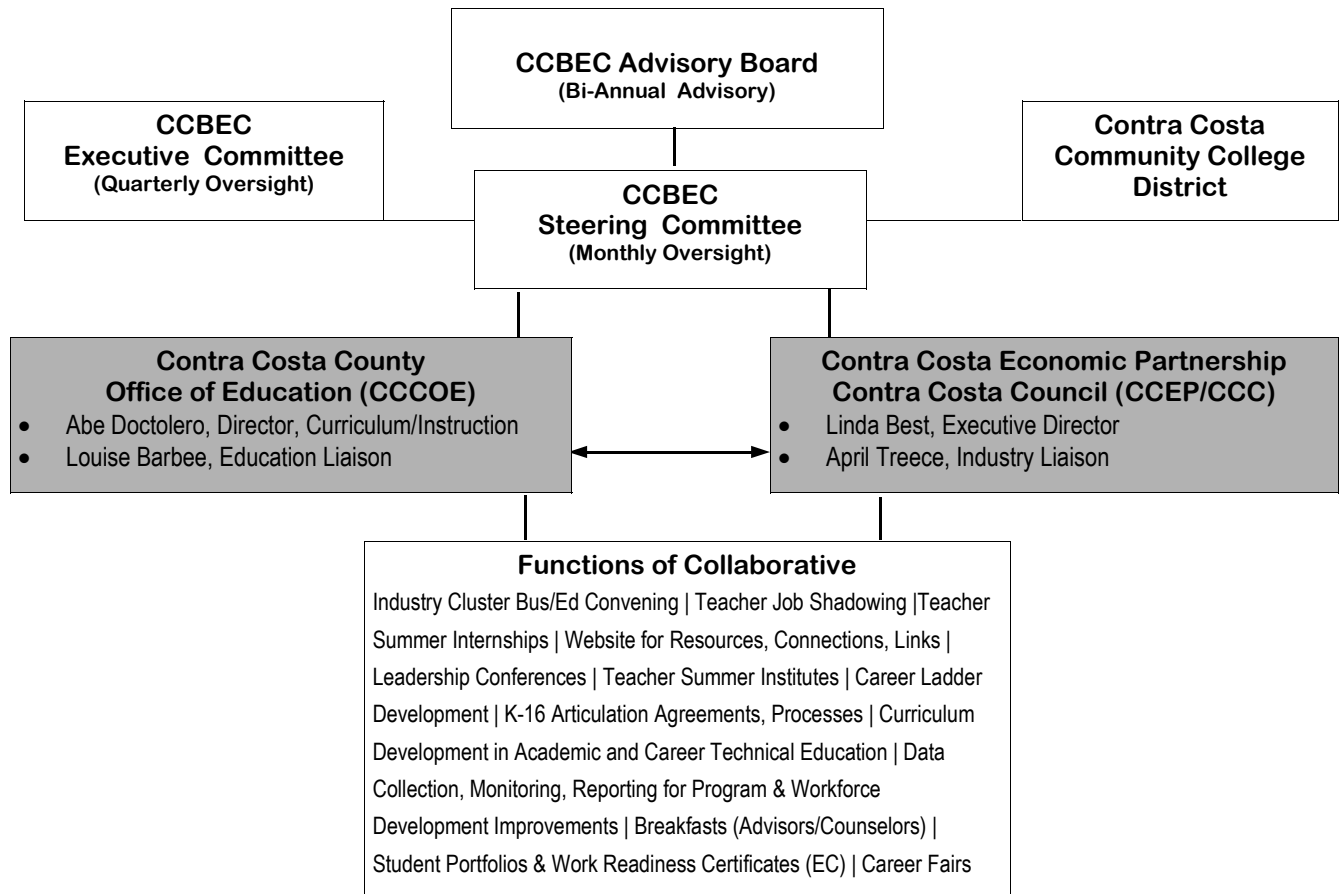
CCBEC Advisory Board
(Bi-Annual Advisory)

CCBEC
Executive Committee
(Quarterly Oversight)

CCBEC
Steering Committee
(Monthly Oversight)

Contra Costa
Community College
District

Contra Costa County
Office of Education (CCCOE)
- Abe Doctolero, Director, Curriculum/Instruction
- Louise Barbee, Education Liaison

Contra Costa Economic Partnership
Contra Costa Council (CCEP/CCC)
- Linda Best, Executive Director
- April Treece, Industry Liaison

Functions of Collaborative
Industry Cluster Bus/Ed Convening | Teacher Job Shadowing |Teacher Summer Internships | Website for Resources, Connections, Links | Leadership Conferences | Teacher Summer Institutes | Career Ladder Development | K-16 Articulation Agreements, Processes | Curriculum Development in Academic and Career Technical Education | Data Collection, Monitoring, Reporting for Program & Workforce Development Improvements | Breakfasts (Advisors/Counselors) | Student Portfolios & Work Readiness Certificates (EC) | Career Fairs